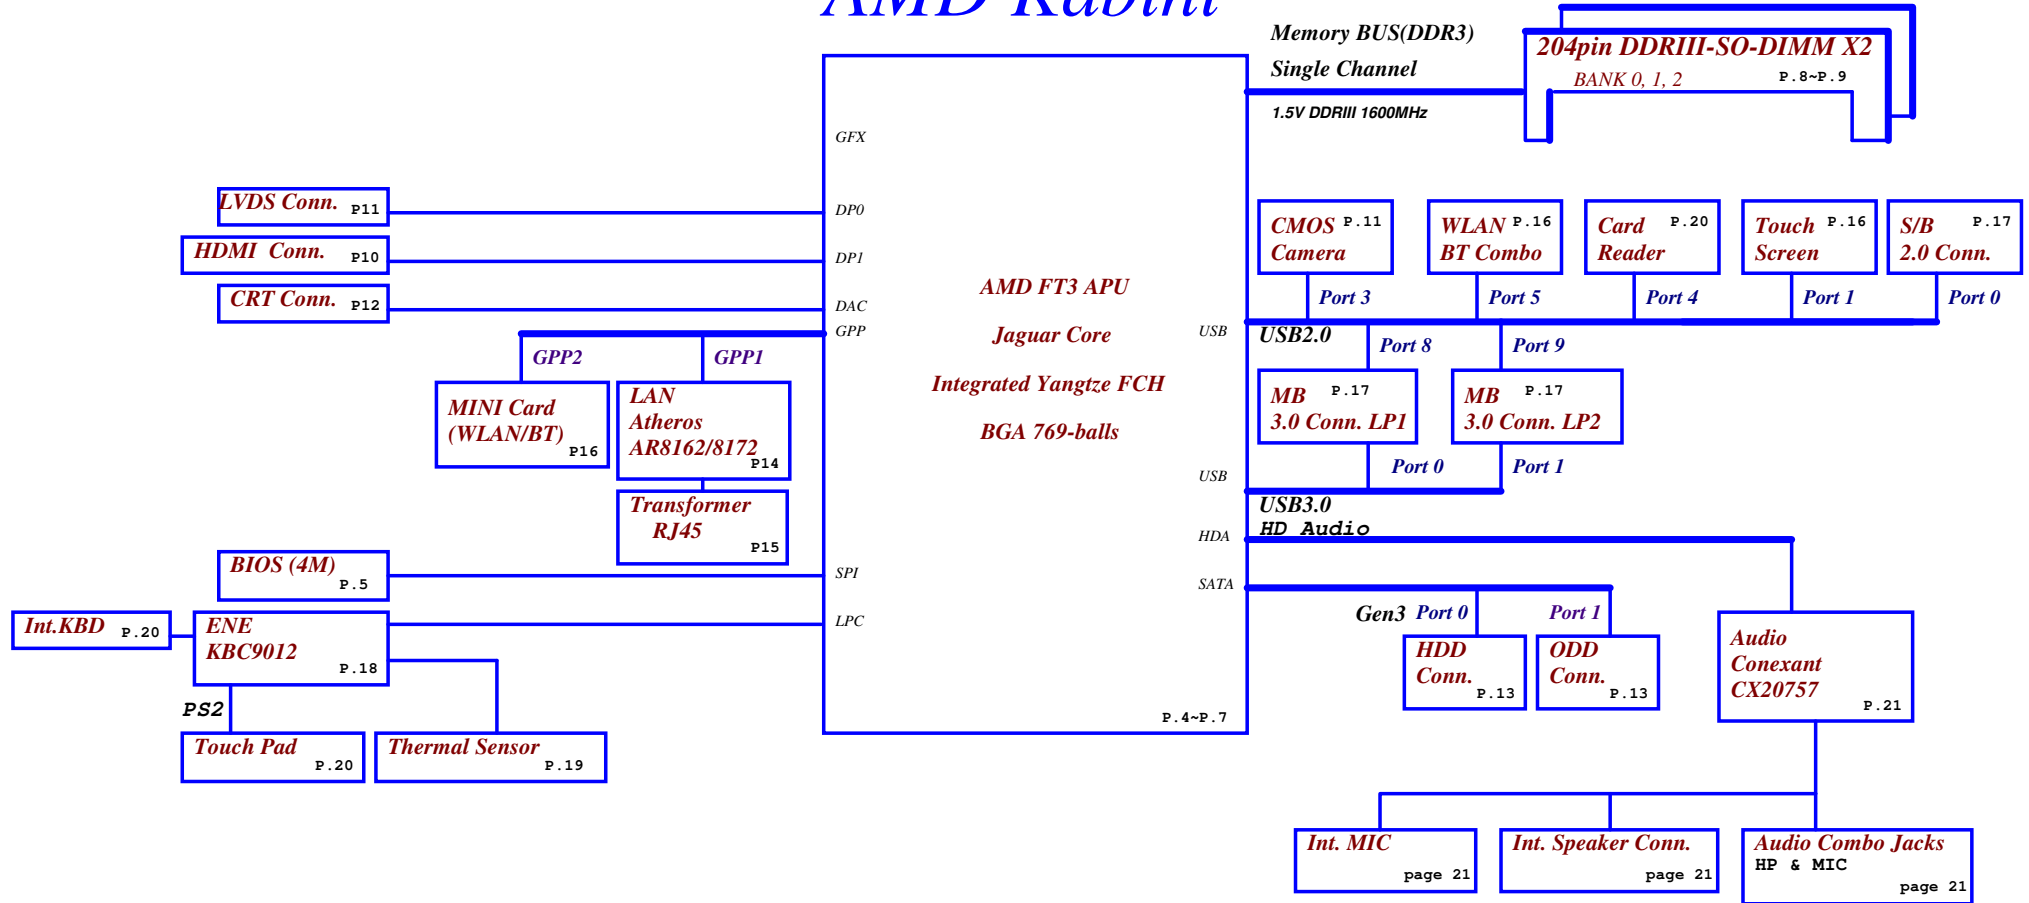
AMD Kabini

Memory BUS(DDR3)
Single Channel
1.5V DDRIII 1600MHz

204pin DDRIII-SO-DIMM X2
BANK 0, 1, 2 P.8~P.9

GFX
DP0
DP1
DAC
GPP

LVDS Conn. P11
HDMI Conn. P10
CRT Conn. P12

GPP2
GPP1

MINI Card (WLAN/BT) P16

LAN Atheros AR8162/8172 P14

Transformer RJ45 P15

AMD FT3 APU

Jaguar Core

Integrated Yangtze FCH

BGA 769-balls

USB
USB
HDA
SATA

CMOS Camera P.11
WLAN BT Combo P.16
Card Reader P.20
Touch Screen P.16
S/B 2.0 Conn. P.17

Port 3
Port 5
Port 4
Port 1
Port 0

USB2.0
Port 8
Port 9

MB 3.0 Conn. LP1 P.17
MB 3.0 Conn. LP2 P.17

Port 0
Port 1

USB3.0
HD Audio

SPI
LPC

BIOS (4M) P.5

Int.KBD P.20
ENE KBC9012 P.18

PS2

Touch Pad P.20
Thermal Sensor P.19

P.4~P.7

Gen3 Port 0
Port 1

HDD Conn. P.13
ODD Conn. P.13

Audio Conexant CX20757 P.21

Int. MIC page 21
Int. Speaker Conn. page 21
Audio Combo Jacks HP & MIC page 21